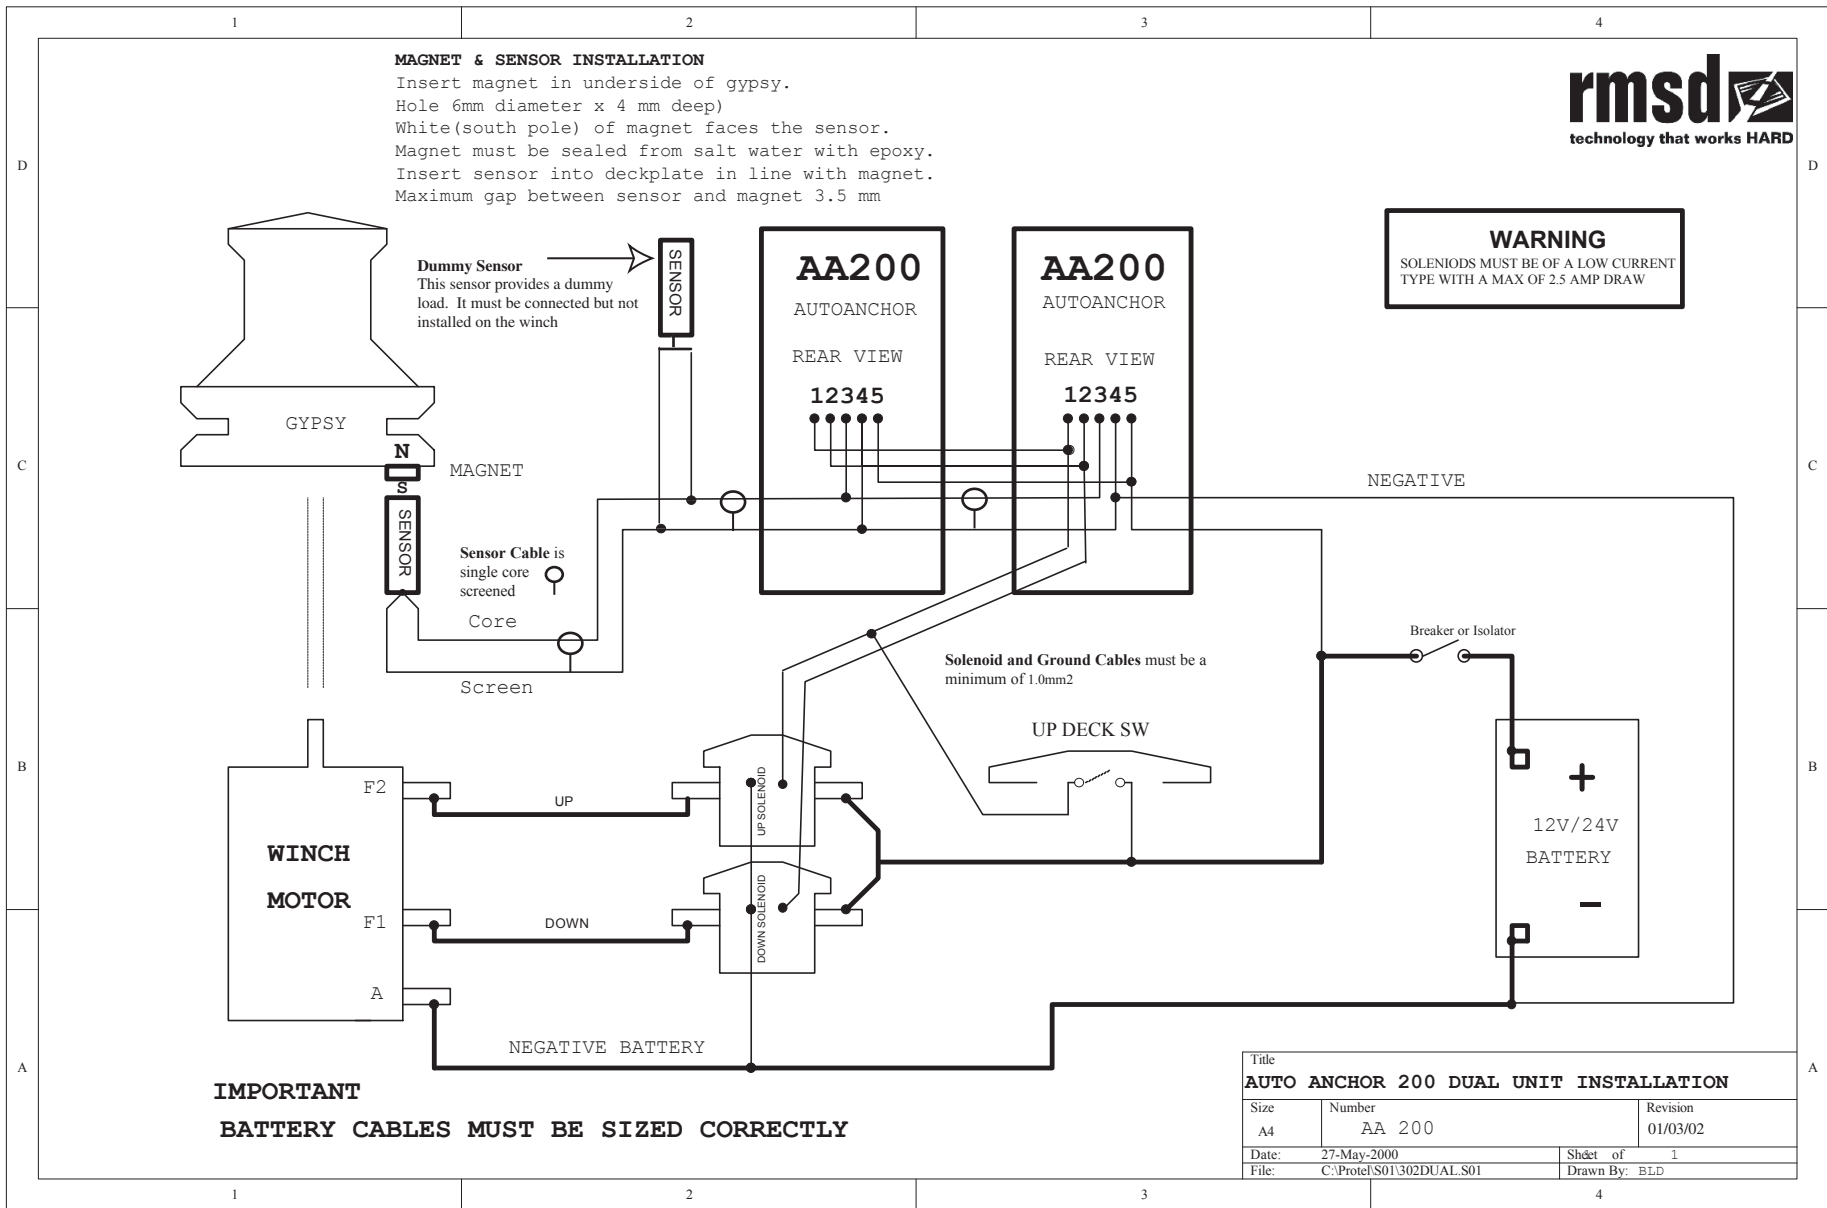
1 2 3 4

D

MAGNET & SENSOR INSTALLATION
Insert magnet in underside of gypsy.
Hole 6mm diameter x 4 mm deep)
White(south pole) of magnet faces the sensor.
Magnet must be sealed from salt water with epoxy.
Insert sensor into deckplate in line with magnet.
Maximum gap between sensor and magnet 3.5 mm

rmsd
technology that works HARD

WARNING
SOLENIODS MUST BE OF A LOW CURRENT TYPE WITH A MAX OF 2.5 AMP DRAW

Dummy Sensor
This sensor provides a dummy load. It must be connected but not installed on the winch

SENSOR

AA200
AUTOANCHOR
REAR VIEW
12345

AA200
AUTOANCHOR
REAR VIEW
12345

C

GYPSY
N
S
MAGNET
SENSOR

NEGATIVE

Sensor Cable is single core screened

Core
Screen

Breaker or Isolator

Solenoid and Ground Cables must be a minimum of 1.0mm2

UP DECK SW

B

F2
UP
UP SOLENOID
+
12V/24V
BATTERY
WINCH
MOTOR
F1
DOWN
DOWN SOLENOID
−
A

NEGATIVE BATTERY

A

IMPORTANT
BATTERY CABLES MUST BE SIZED CORRECTLY

| Title | | | |
|---|---|---|---|
| AUTO ANCHOR 200 DUAL UNIT INSTALLATION | | | |
| Size A4 | Number AA 200 | | Revision 01/03/02 |
| Date: 27-May-2000 | | Sheet of 1 | |
| File: C:\Protel\S01\302DUAL.S01 | | Drawn By: BLD | |

1 2 3 4